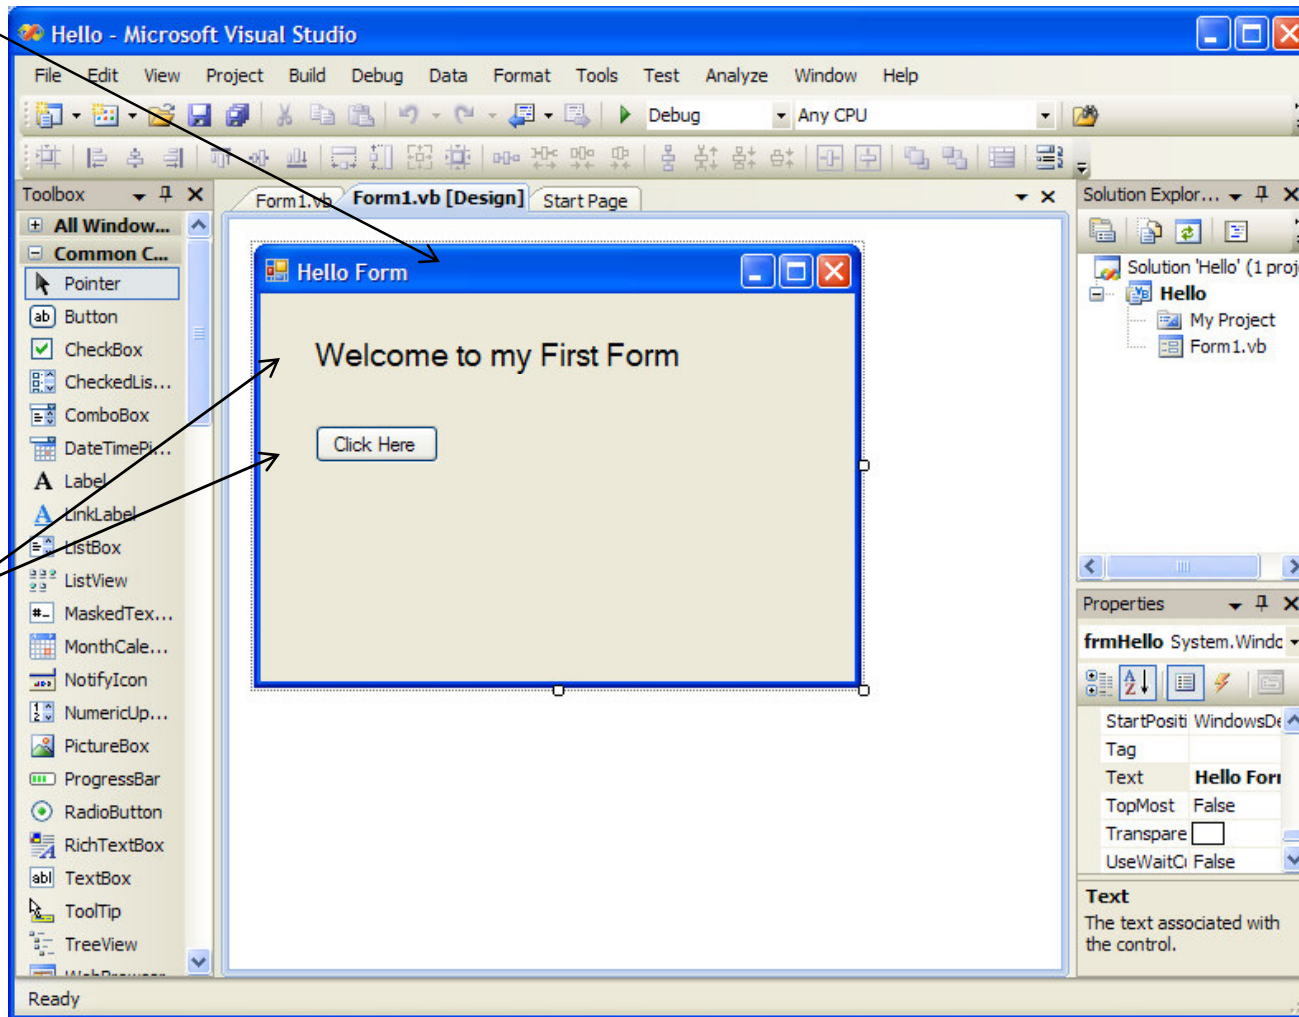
Hello - Microsoft Visual Studio

File Edit View Project Build Debug Data Format Tools Test Analyze Window Help

Debug Any CPU

Toolbox
All Window...
Common C...
Pointer
Button
CheckBox
CheckedLis...
ComboBox
DateTimePi...
Label
LinkLabel
ListBox
ListView
MaskedTex...
MonthCale...
NotifyIcon
NumericUp...
PictureBox
ProgressBar
RadioButton
RichTextBox
TextBox
ToolTip
TreeView
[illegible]

Form1.vb Form1.vb [Design] Start Page

Hello Form

Welcome to my First Form

Click Here

Solution Explor...
Solution 'Hello' (1 proj
Hello
My Project
Form1.vb

Properties
frmHello System.Windc

| StartPositi | WindowsDe |
|---|---|
| Tag | |
| Text | Hello Forı |
| TopMost | False |
| Transpare | |
| UseWaitCı | False |

Text
The text associated with the control.

Ready